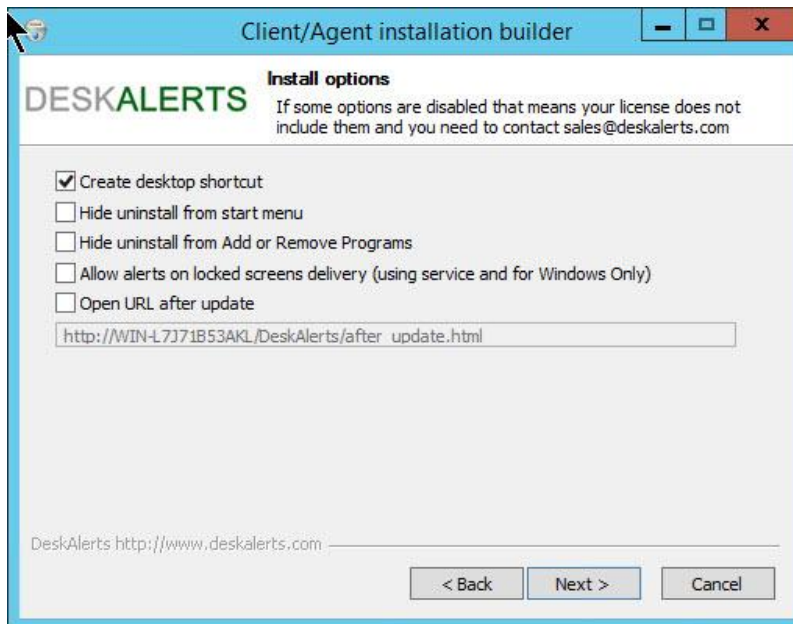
Client/Agent installation builder

DESKALERTS

Install options

If some options are disabled that means your license does not include them and you need to contact sales@deskalerts.com

☑ Create desktop shortcut

☐ Hide uninstall from start menu

☐ Hide uninstall from Add or Remove Programs

☐ Allow alerts on locked screens delivery (using service and for Windows Only)

☐ Open URL after update

http://WIN-L7J71B53AKL/DeskAlerts/after_update.html

DeskAlerts http://www.deskalerts.com

< Back Next > Cancel